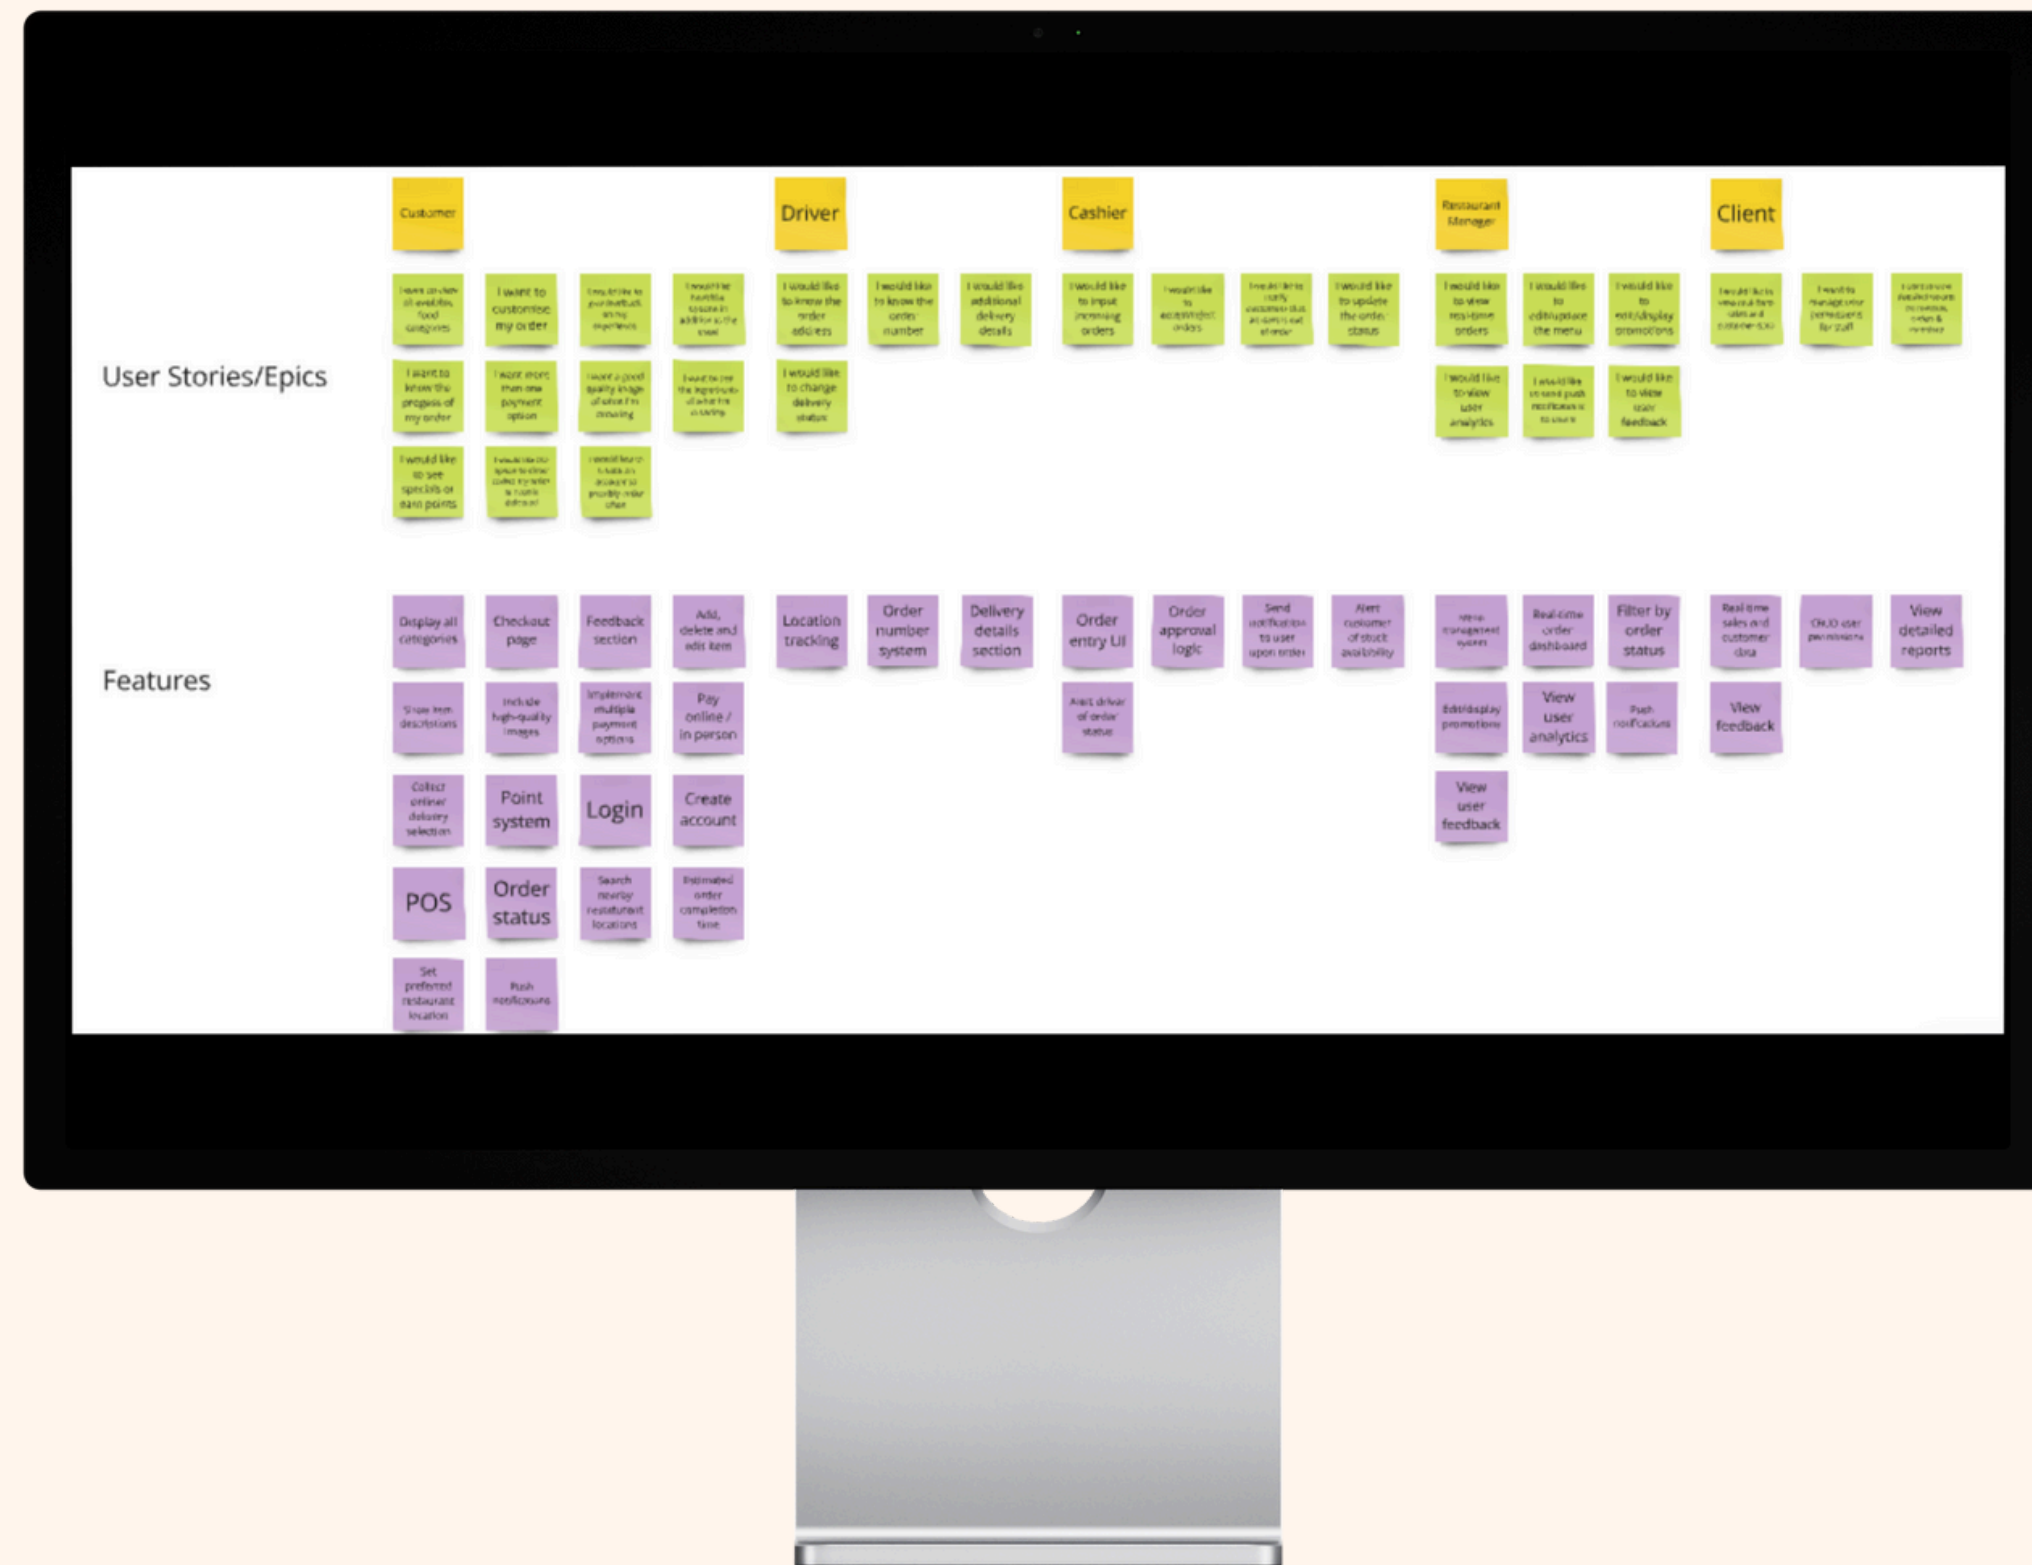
Customer

Driver

Cashier

Restaurant Manager

Client

User Stories/Epics

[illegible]

I want to customise my order

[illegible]

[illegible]

I want to know the progress of my order

I want more than one payment option

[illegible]

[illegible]

I would like to see specials or earn points

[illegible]

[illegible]

I would like to know the order address

I would like to know the order number

I would like additional delivery details

I would like to change delivery status

I would like to input incoming orders

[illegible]

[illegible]

I would like to update the order status

I would like to view real-time orders

I would like to edit/update the menu

I would like to edit/display promotions

I would like to view user analytics

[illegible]

I would like to view user feedback

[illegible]

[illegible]

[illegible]

Features

Display all categories

Checkout page

Feedback section

Add, delete and edit item

Show item descriptions

Include high-quality images

Implement multiple payment options

Pay online / in person

Collect or/and delivery selection

Point system

Login

Create account

POS

Order status

Search nearby restaurant locations

Estimated order completion time

Set preferred restaurant location

Push notifications

Location tracking

Order number system

Delivery details section

Order entry UI

Order approval logic

Send notification to user upon order

Alert customer of stock availability

Alert driver of order status

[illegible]

Real-time order dashboard

Filter by order status

Edit/display promotions

View user analytics

Push notifications

View user feedback

Real-time sales and customer data

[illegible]

View detailed reports

View feedback